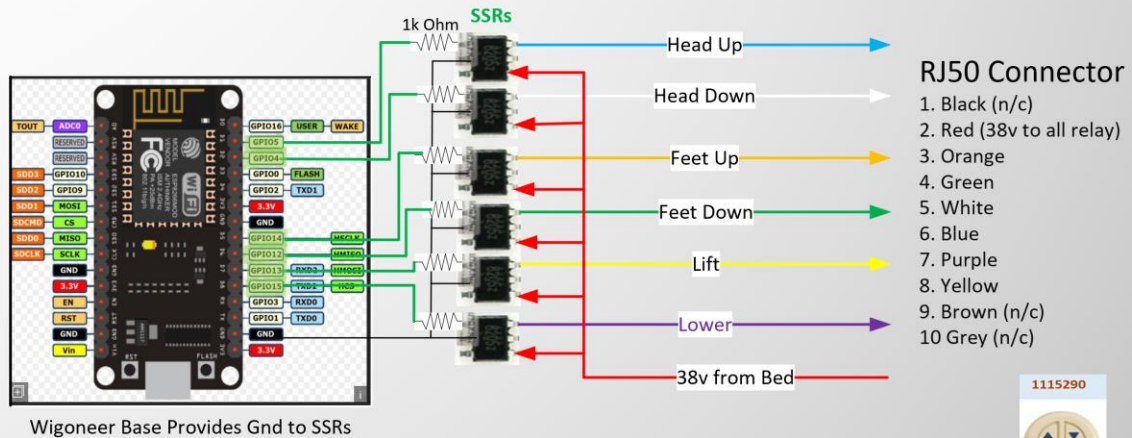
1k Ohm
SSRs
Head Up
Head Down
Feet Up
Feet Down
Lift
Lower
38v from Bed

RJ50 Connector
1. Black (n/c)
2. Red (38v to all relay)
3. Orange
4. Green
5. White
6. Blue
7. Purple
8. Yellow
9. Brown (n/c)
10 Grey (n/c)

TOUT
ADC0
RESERVED
RESERVED
SDD3
GPIO10
SDD2
GPIO9
SDD1
MOSI
SDCMD
CS
SDD0
MISO
SDCLK
SCLK
GND
3.3V
EN
RST
GND
Vin

GPIO16
USER
WAKE
GPIO5
GPIO4
GPIO0
FLASH
GPIO2
TXD1
3.3V
GND
GPIO14
HSCLK
GPIO12
HMISO
GPIO13
RXD2
HMOSI
GPIO15
TXD2
HCS
GPIO3
RXD0
GPIO1
TXD0
GND
3.3V

WiFi
RST
FLASH

1115290

Wigoneer Base Provides Gnd to SSRs